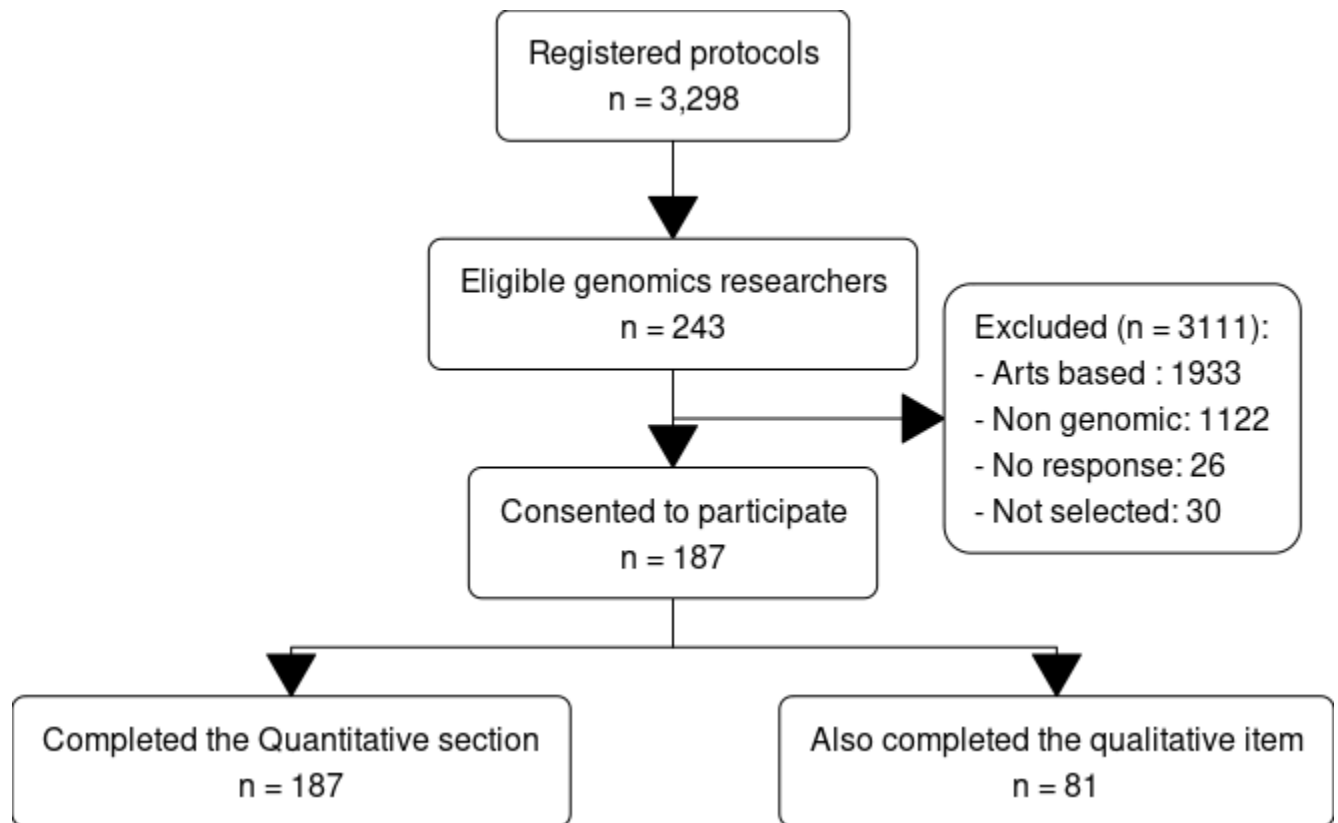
Registered protocols
n = 3,298

Eligible genomics researchers
n = 243

Excluded (n = 3111):
- Arts based : 1933
- Non genomic: 1122
- No response: 26
- Not selected: 30

Consented to participate
n = 187

Completed the Quantitative section
n = 187

Also completed the qualitative item
n = 81